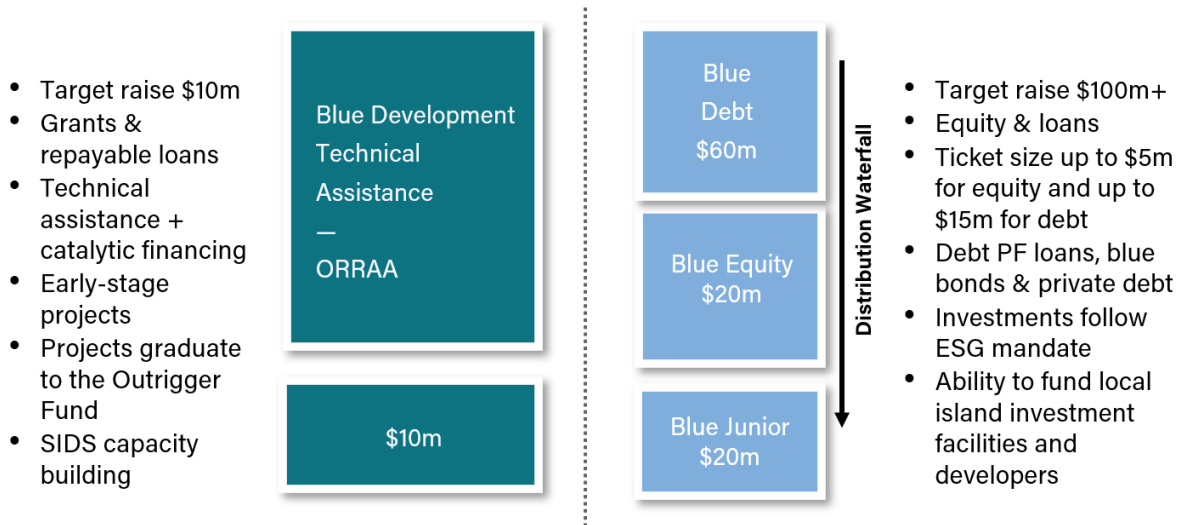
- Target raise $10m
- Grants & repayable loans
- Technical assistance + catalytic financing
- Early-stage projects
- Projects graduate to the Outrigger Fund
- SIDS capacity building

Blue Development Technical Assistance
—
ORRAA

$10m

Blue Debt $60m

Blue Equity $20m

Blue Junior $20m

Distribution Waterfall

- Target raise $100m+
- Equity & loans
- Ticket size up to $5m for equity and up to $15m for debt
- Debt PF loans, blue bonds & private debt
- Investments follow ESG mandate
- Ability to fund local island investment facilities and developers